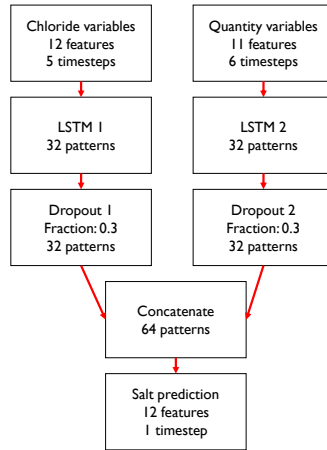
Chloride variables
12 features
5 timesteps

LSTM 1
32 patterns

Dropout 1
Fraction: 0.3
32 patterns

Quantity variables
11 features
6 timesteps

LSTM 2
32 patterns

Dropout 2
Fraction: 0.3
32 patterns

Concatenate
64 patterns

Salt prediction
12 features
1 timestep